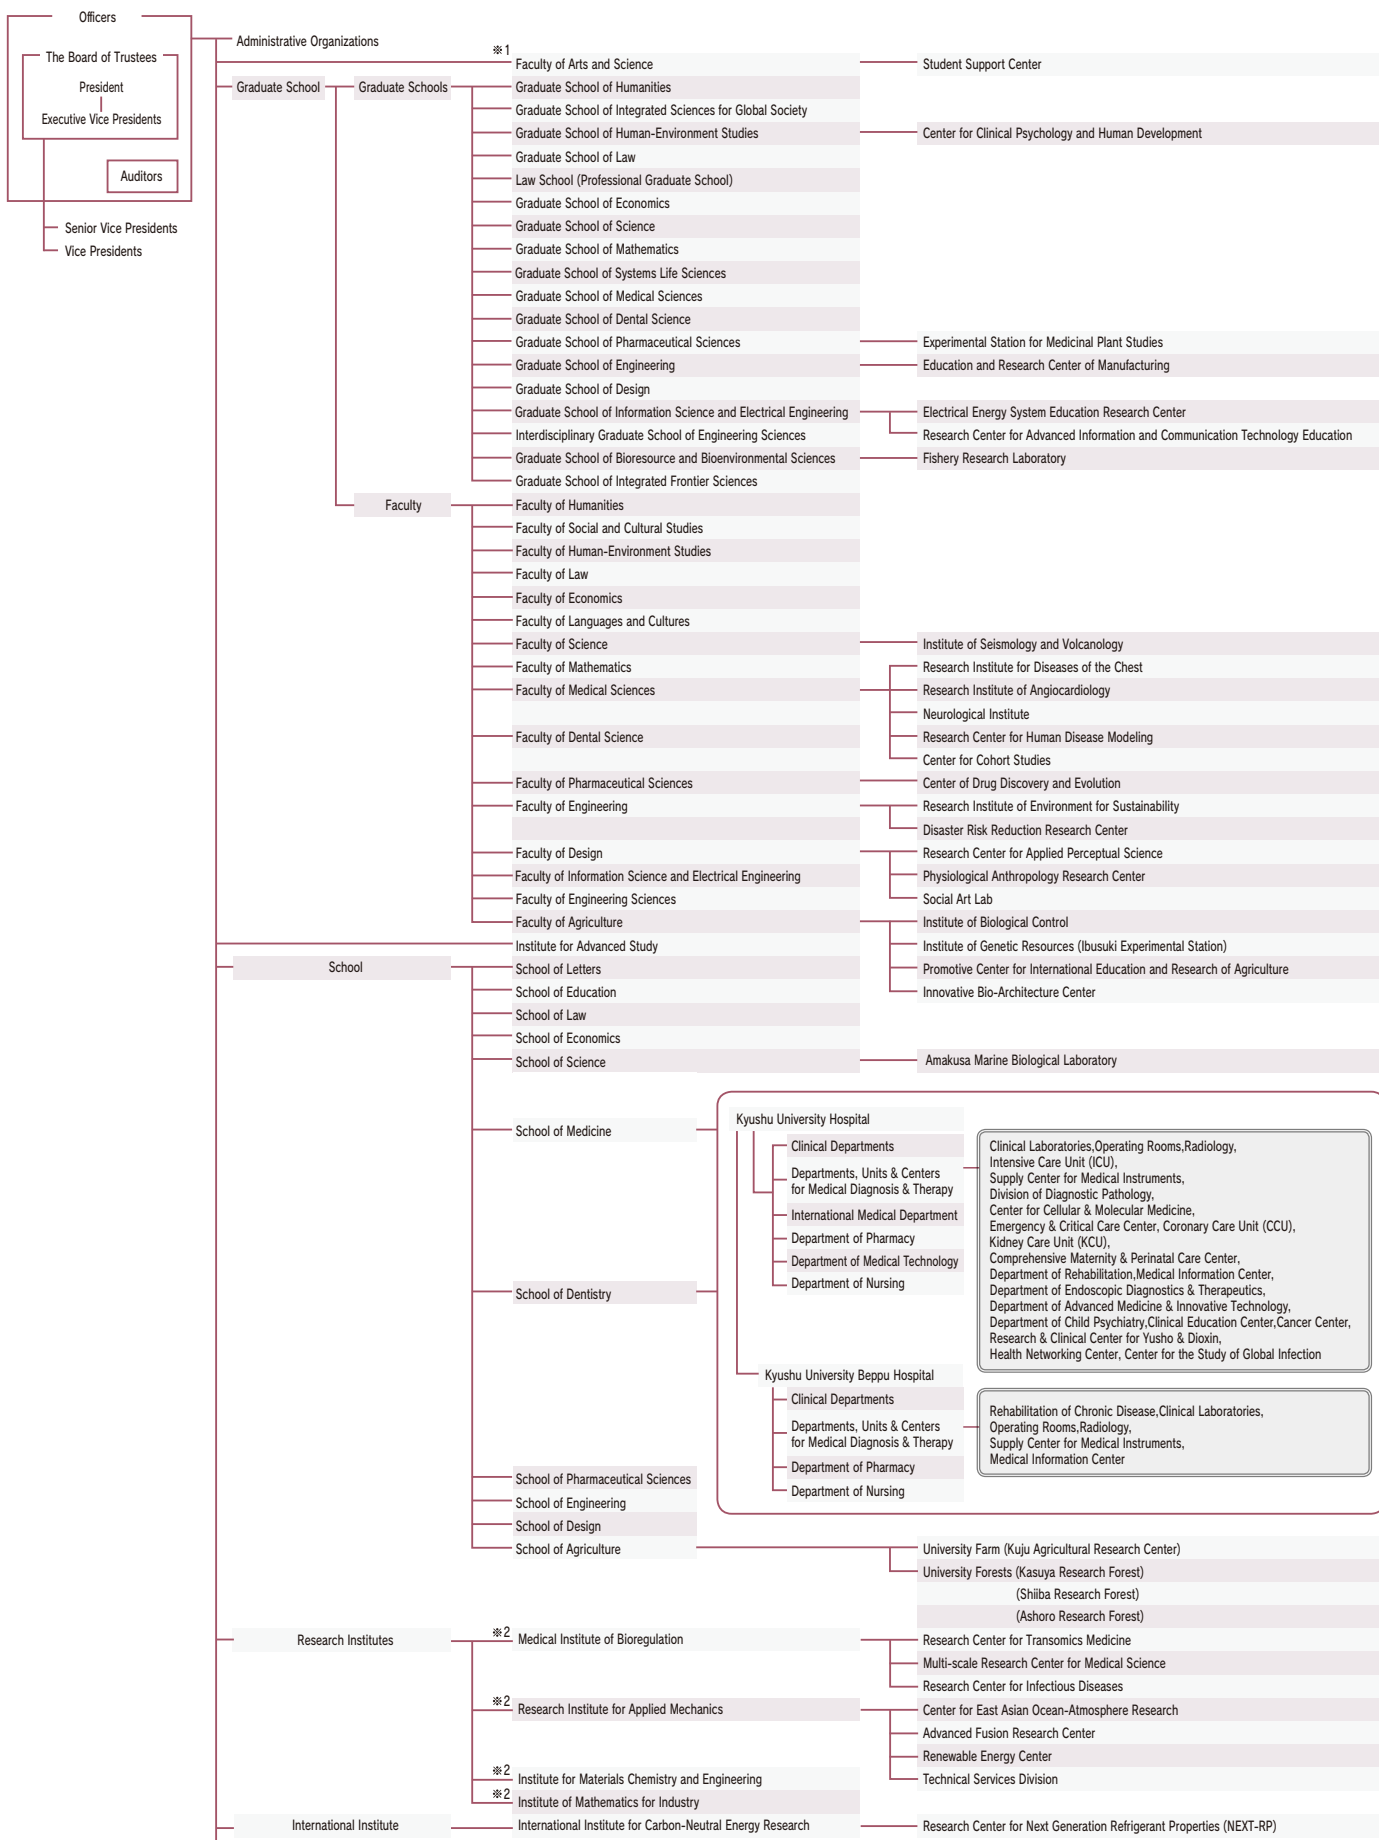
Officers

The Board of Trustees

President

Executive Vice Presidents

Auditors

Senior Vice Presidents

Vice Presidents

Administrative Organizations

※1

Faculty of Arts and Science

Student Support Center

Graduate School

Graduate Schools

Graduate School of Humanities

Graduate School of Integrated Sciences for Global Society

Graduate School of Human-Environment Studies

Center for Clinical Psychology and Human Development

Graduate School of Law

Law School (Professional Graduate School)

Graduate School of Economics

Graduate School of Science

Graduate School of Mathematics

Graduate School of Systems Life Sciences

Graduate School of Medical Sciences

Graduate School of Dental Science

Graduate School of Pharmaceutical Sciences

Experimental Station for Medicinal Plant Studies

Graduate School of Engineering

Education and Research Center of Manufacturing

Graduate School of Design

Graduate School of Information Science and Electrical Engineering

Electrical Energy System Education Research Center

Research Center for Advanced Information and Communication Technology Education

Interdisciplinary Graduate School of Engineering Sciences

Graduate School of Bioresource and Bioenvironmental Sciences

Fishery Research Laboratory

Graduate School of Integrated Frontier Sciences

Faculty

Faculty of Humanities

Faculty of Social and Cultural Studies

Faculty of Human-Environment Studies

Faculty of Law

Faculty of Economics

Faculty of Languages and Cultures

Faculty of Science

Institute of Seismology and Volcanology

Faculty of Mathematics

Research Institute for Diseases of the Chest

Faculty of Medical Sciences

Research Institute of Angiocardiology

Neurological Institute

Faculty of Dental Science

Research Center for Human Disease Modeling

Center for Cohort Studies

Faculty of Pharmaceutical Sciences

Center of Drug Discovery and Evolution

Faculty of Engineering

Research Institute of Environment for Sustainability

Disaster Risk Reduction Research Center

Faculty of Design

Research Center for Applied Perceptual Science

Faculty of Information Science and Electrical Engineering

Physiological Anthropology Research Center

Faculty of Engineering Sciences

Social Art Lab

Faculty of Agriculture

Institute of Biological Control

Institute for Advanced Study

Institute of Genetic Resources (Ibusuki Experimental Station)

School

School of Letters

Promotive Center for International Education and Research of Agriculture

School of Education

Innovative Bio-Architecture Center

School of Law

School of Economics

School of Science

Amakusa Marine Biological Laboratory

School of Medicine

Kyushu University Hospital

Clinical Departments

Departments, Units & Centers for Medical Diagnosis & Therapy

International Medical Department

Department of Pharmacy

Department of Medical Technology

Department of Nursing

Clinical Laboratories,Operating Rooms,Radiology, Intensive Care Unit (ICU), Supply Center for Medical Instruments, Division of Diagnostic Pathology, Center for Cellular & Molecular Medicine, Emergency & Critical Care Center, Coronary Care Unit (CCU), Kidney Care Unit (KCU), Comprehensive Maternity & Perinatal Care Center, Department of Rehabilitation,Medical Information Center, Department of Endoscopic Diagnostics & Therapeutics, Department of Advanced Medicine & Innovative Technology, Department of Child Psychiatry,Clinical Education Center,Cancer Center, Research & Clinical Center for Yusho & Dioxin, Health Networking Center, Center for the Study of Global Infection

School of Dentistry

Kyushu University Beppu Hospital

Clinical Departments

Departments, Units & Centers for Medical Diagnosis & Therapy

Department of Pharmacy

Department of Nursing

Rehabilitation of Chronic Disease,Clinical Laboratories, Operating Rooms,Radiology, Supply Center for Medical Instruments, Medical Information Center

School of Pharmaceutical Sciences

School of Engineering

School of Design

School of Agriculture

University Farm (Kuju Agricultural Research Center)

University Forests (Kasuya Research Forest)

(Shiiba Research Forest)

(Ashoro Research Forest)

Research Institutes

※2

Medical Institute of Bioregulation

Research Center for Transomics Medicine

Multi-scale Research Center for Medical Science

Research Center for Infectious Diseases

※2

Research Institute for Applied Mechanics

Center for East Asian Ocean-Atmosphere Research

Advanced Fusion Research Center

Renewable Energy Center

※2

Institute for Materials Chemistry and Engineering

Technical Services Division

※2

Institute of Mathematics for Industry

International Institute

International Institute for Carbon-Neutral Energy Research

Research Center for Next Generation Refrigerant Properties (NEXT-RP)